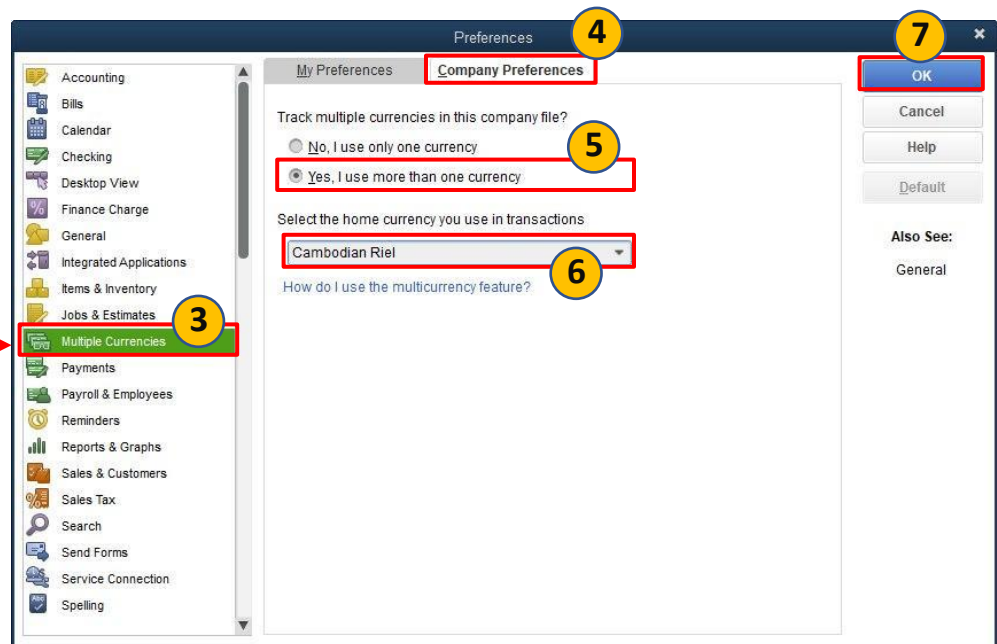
Preferences

4

7

Accounting
Bills
Calendar
Checking
Desktop View
Finance Charge
General
Integrated Applications
Items & Inventory
Jobs & Estimates
Multiple Currencies
Payments
Payroll & Employees
Reminders
Reports & Graphs
Sales & Customers
Sales Tax
Search
Send Forms
Service Connection
Spelling

3

My Preferences
Company Preferences

Track multiple currencies in this company file?

No, I use only one currency

Yes, I use more than one currency

5

Select the home currency you use in transactions

Cambodian Riel

6

How do I use the multicurrency feature?

OK
Cancel
Help
Default

Also See:
General